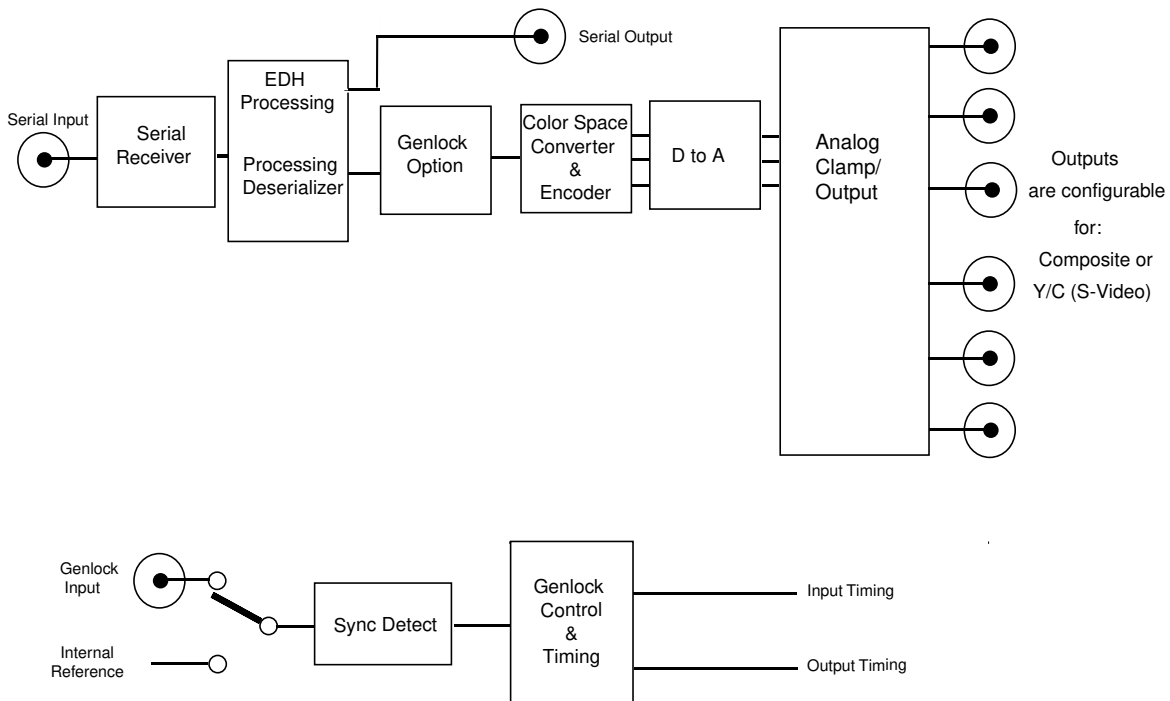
Serial Output

Serial Input

Serial Receiver

EDH Processing

Processing Deserializer

Genlock Option

Color Space Converter & Encoder

D to A

Analog Clamp/ Output

Outputs are configurable for: Composite or Y/C (S-Video)

Genlock Input

Internal Reference

Sync Detect

Genlock Control & Timing

Input Timing

Output Timing